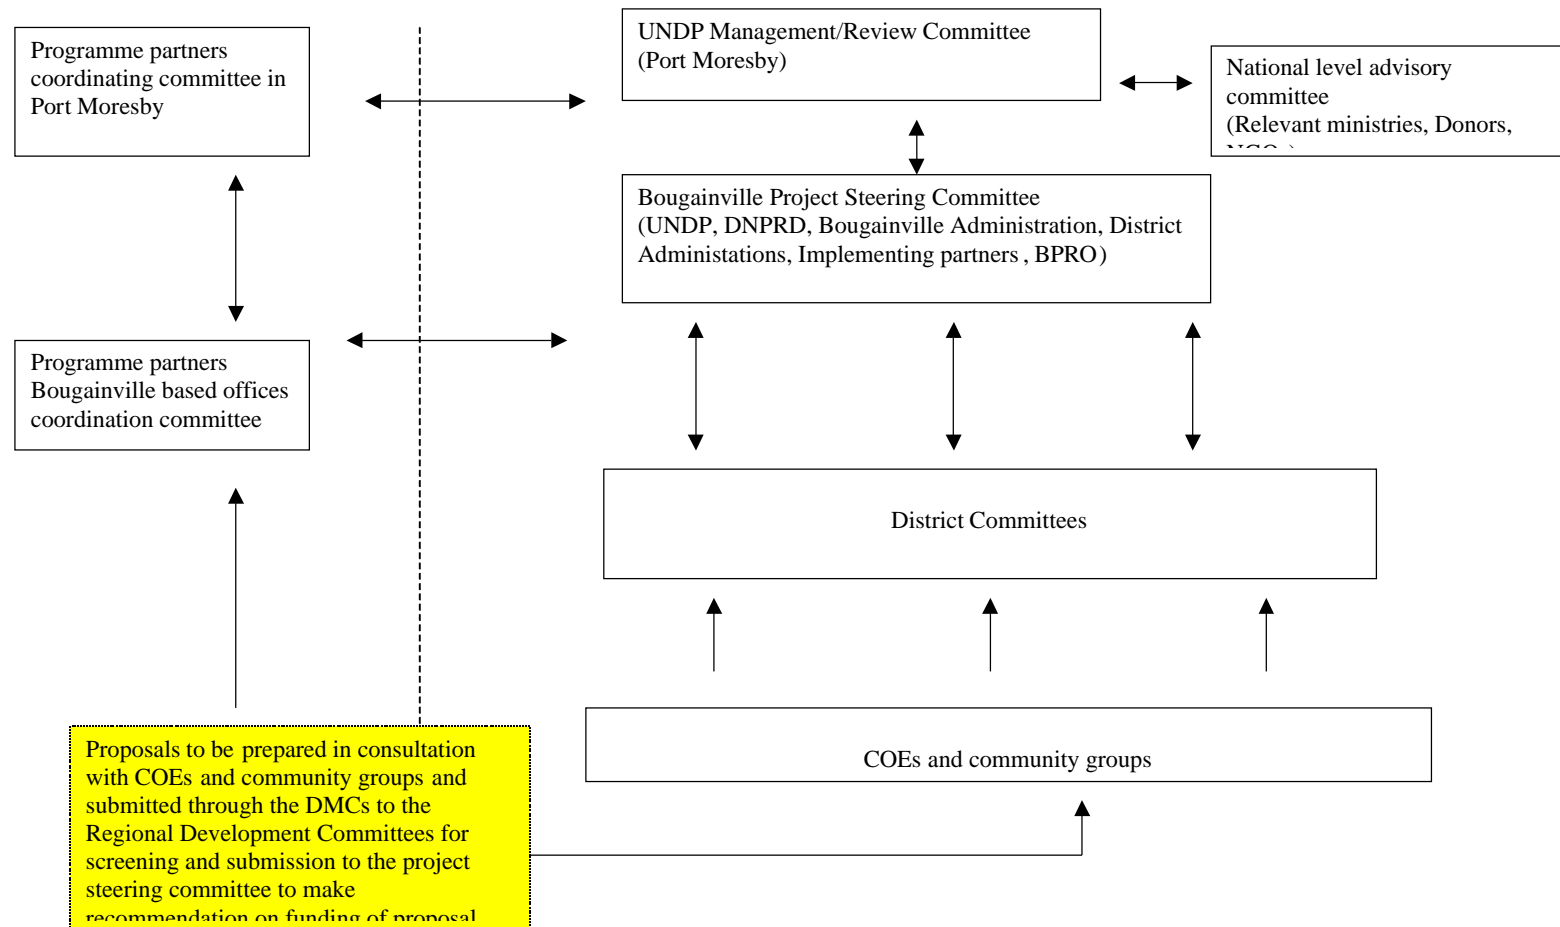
Programme partners coordinating committee in Port Moresby

UNDP Management/Review Committee (Port Moresby)

National level advisory committee (Relevant ministries, Donors, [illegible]

Bougainville Project Steering Committee (UNDP, DNPRD, Bougainville Administration, District Administations, Implementing partners , BPRO)

Programme partners Bougainville based offices coordination committee

District Committees

COEs and community groups

Proposals to be prepared in consultation with COEs and community groups and submitted through the DMCs to the Regional Development Committees for screening and submission to the project steering committee to make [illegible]